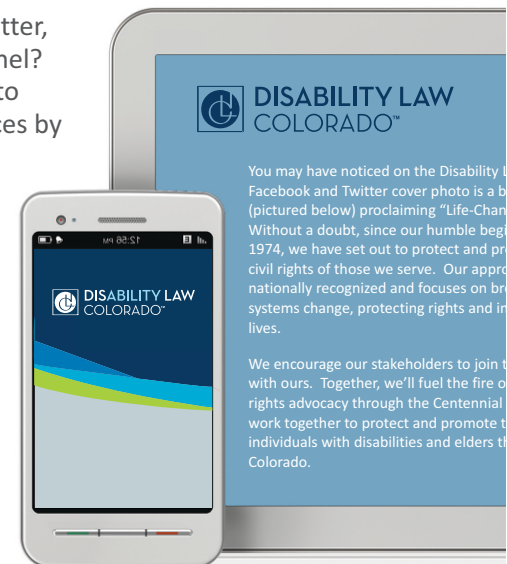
tter,
nel?
to
ces by

DISABILITY LAW
COLORADO™

You may have noticed on the Disability L
Facebook and Twitter cover photo is a b
(pictured below) proclaiming "Life-Chan
Without a doubt, since our humble begi
1974, we have set out to protect and pro
civil rights of those we serve. Our appro
nationally recognized and focuses on bro
systems change, protecting rights and in
lives.

We encourage our stakeholders to join t
with ours. Together, we'll fuel the fire o
rights advocacy through the Centennial
work together to protect and promote t
individuals with disabilities and elders th
Colorado.

12:56 PM

DISABILITY LAW
COLORADO™